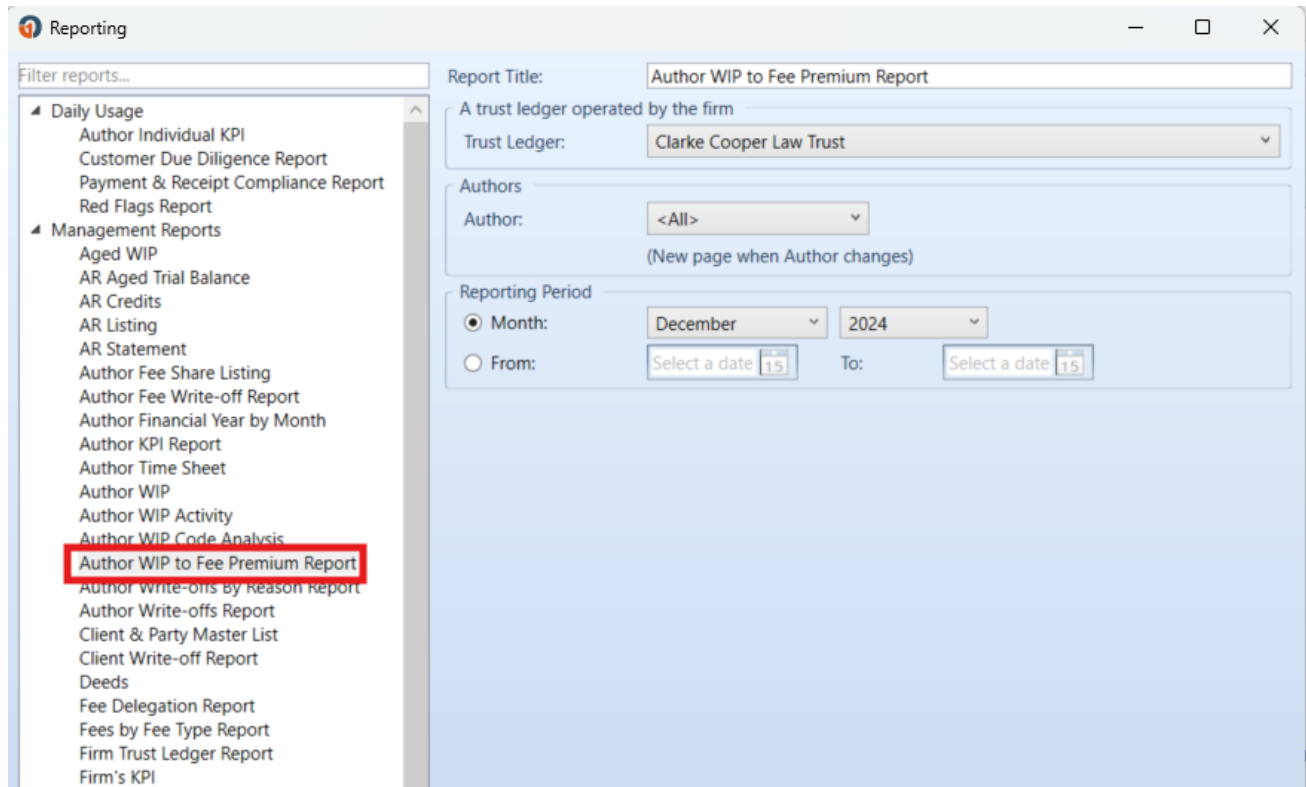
Reporting

Filter reports...

Daily Usage
Author Individual KPI
Customer Due Diligence Report
Payment & Receipt Compliance Report
Red Flags Report
Management Reports
Aged WIP
AR Aged Trial Balance
AR Credits
AR Listing
AR Statement
Author Fee Share Listing
Author Fee Write-off Report
Author Financial Year by Month
Author KPI Report
Author Time Sheet
Author WIP
Author WIP Activity
Author WIP Code Analysis
Author WIP to Fee Premium Report
Author Write-offs By Reason Report
Author Write-offs Report
Client & Party Master List
Client Write-off Report
Deeds
Fee Delegation Report
Fees by Fee Type Report
Firm Trust Ledger Report
Firm's KPI

Report Title: Author WIP to Fee Premium Report

A trust ledger operated by the firm
Trust Ledger: Clarke Cooper Law Trust

Authors
Author: <All>
(New page when Author changes)

Reporting Period
Month: December 2024
From: Select a date 15 To: Select a date 15